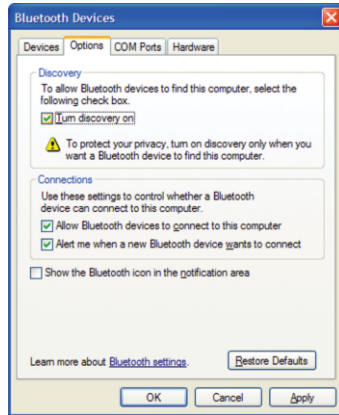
Bluetooth Devices

Devices | Options | COM Ports | Hardware

Discovery

To allow Bluetooth devices to find this computer, select the following check box.

Turn discovery on

To protect your privacy, turn on discovery only when you want a Bluetooth device to find this computer.

Connections

Use these settings to control whether a Bluetooth device can connect to this computer.

Allow Bluetooth devices to connect to this computer

Alert me when a new Bluetooth device wants to connect

Show the Bluetooth icon in the notification area

Learn more about Bluetooth settings.

Restore Defaults

OK | Cancel | Apply